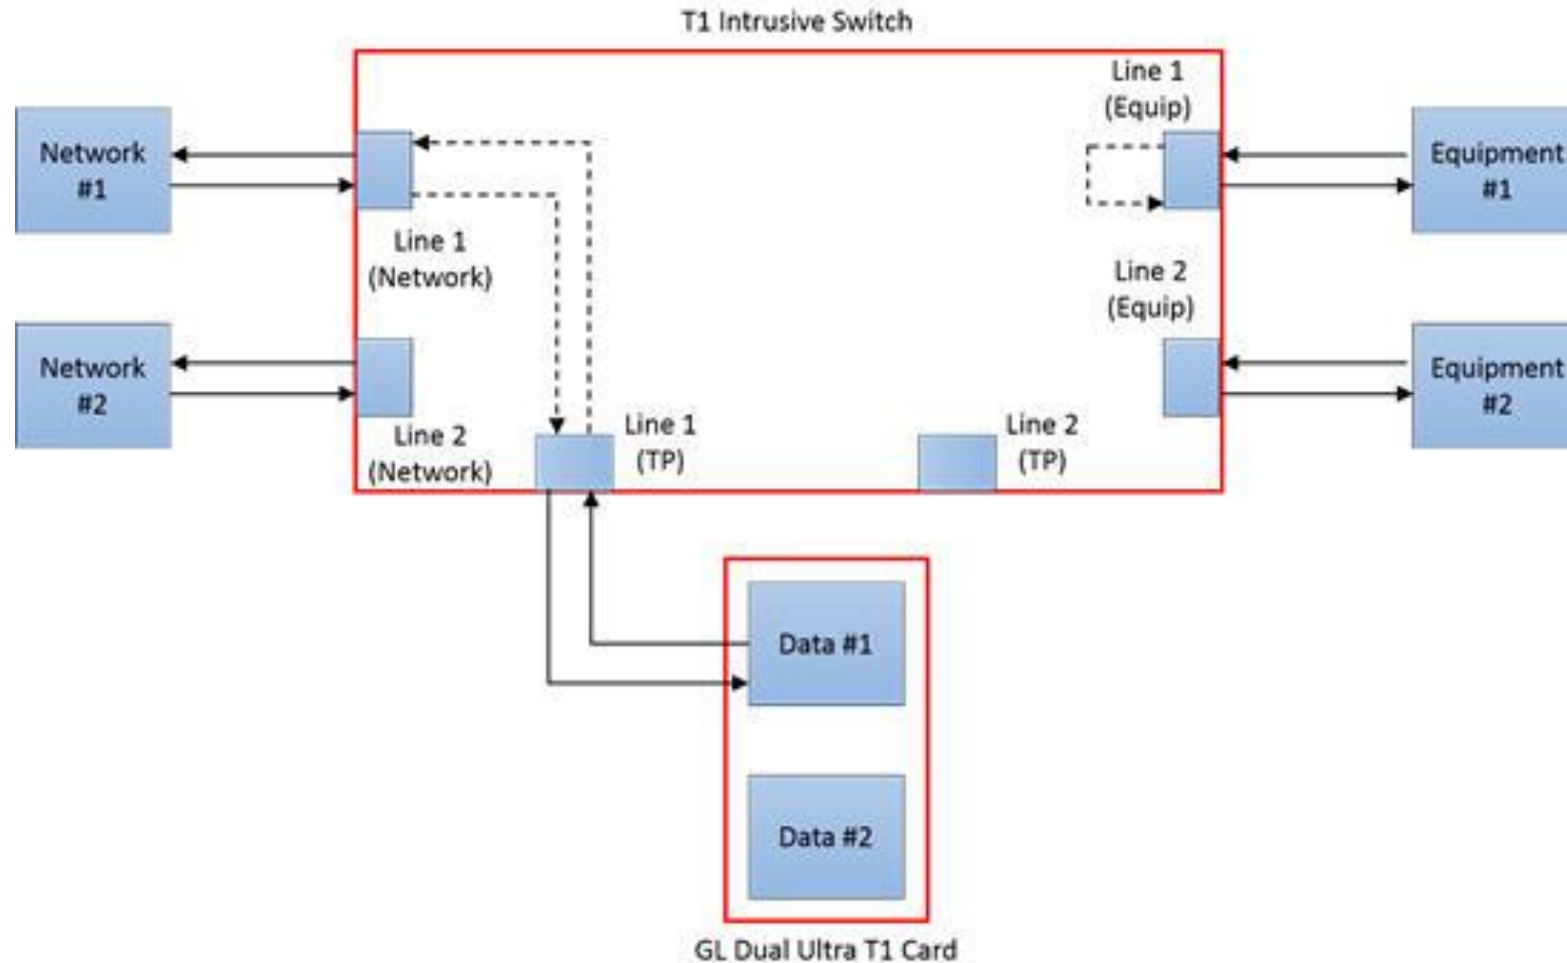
T1 Intrusive Switch

Network #1

Network #2

Line 1 (Network)

Line 2 (Network)

Line 1 (TP)

Line 2 (TP)

Line 1 (Equip)

Line 2 (Equip)

Equipment #1

Equipment #2

Data #1

Data #2

GL Dual Ultra T1 Card